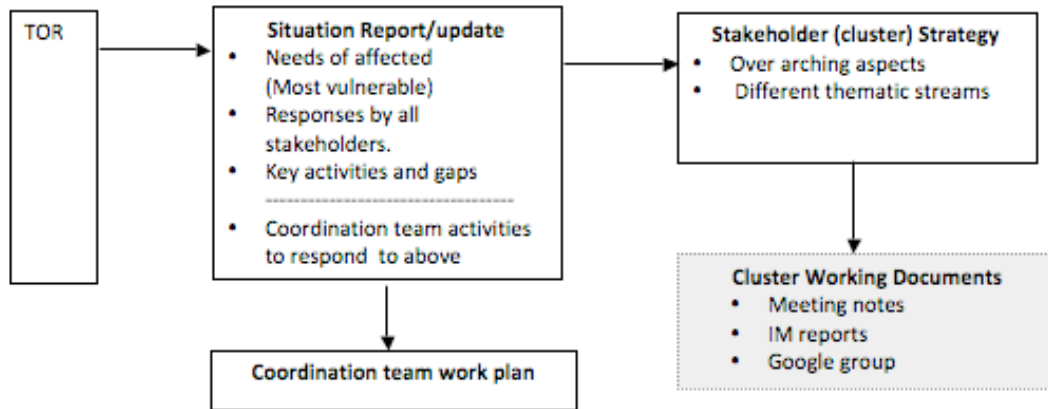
TOR

**Situation Report/update**
- Needs of affected (Most vulnerable)
- Responses by all stakeholders.
- Key activities and gaps
-------------------------------------
- Coordination team activities to respond to above

**Stakeholder (cluster) Strategy**
- Over arching aspects
- Different thematic streams

**Coordination team work plan**

**Cluster Working Documents**
- Meeting notes
- IM reports
- Google group